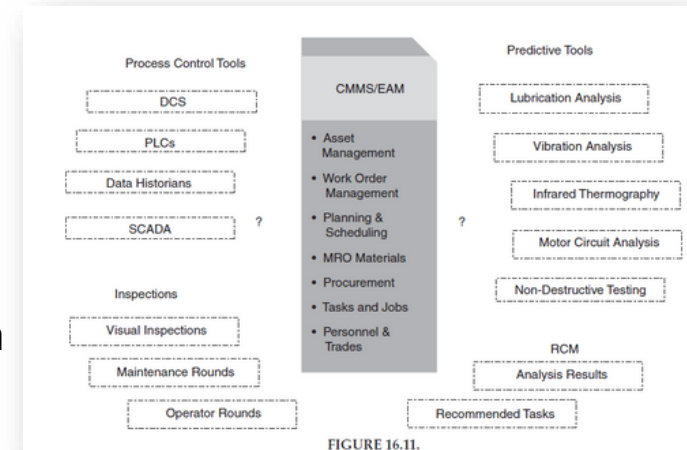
Process Control Tools

DCS

PLCs

Data Historians

SCADA

?

Inspections

Visual Inspections

Maintenance Rounds

Operator Rounds

CMMS/EAM

• Asset Management
• Work Order Management
• Planning & Scheduling
• MRO Materials
• Procurement
• Tasks and Jobs
• Personnel & Trades

Predictive Tools

Lubrication Analysis

Vibration Analysis

Infrared Thermography

?

Motor Circuit Analysis

Non-Destructive Testing

RCM

Analysis Results

Recommended Tasks

FIGURE 16.11.